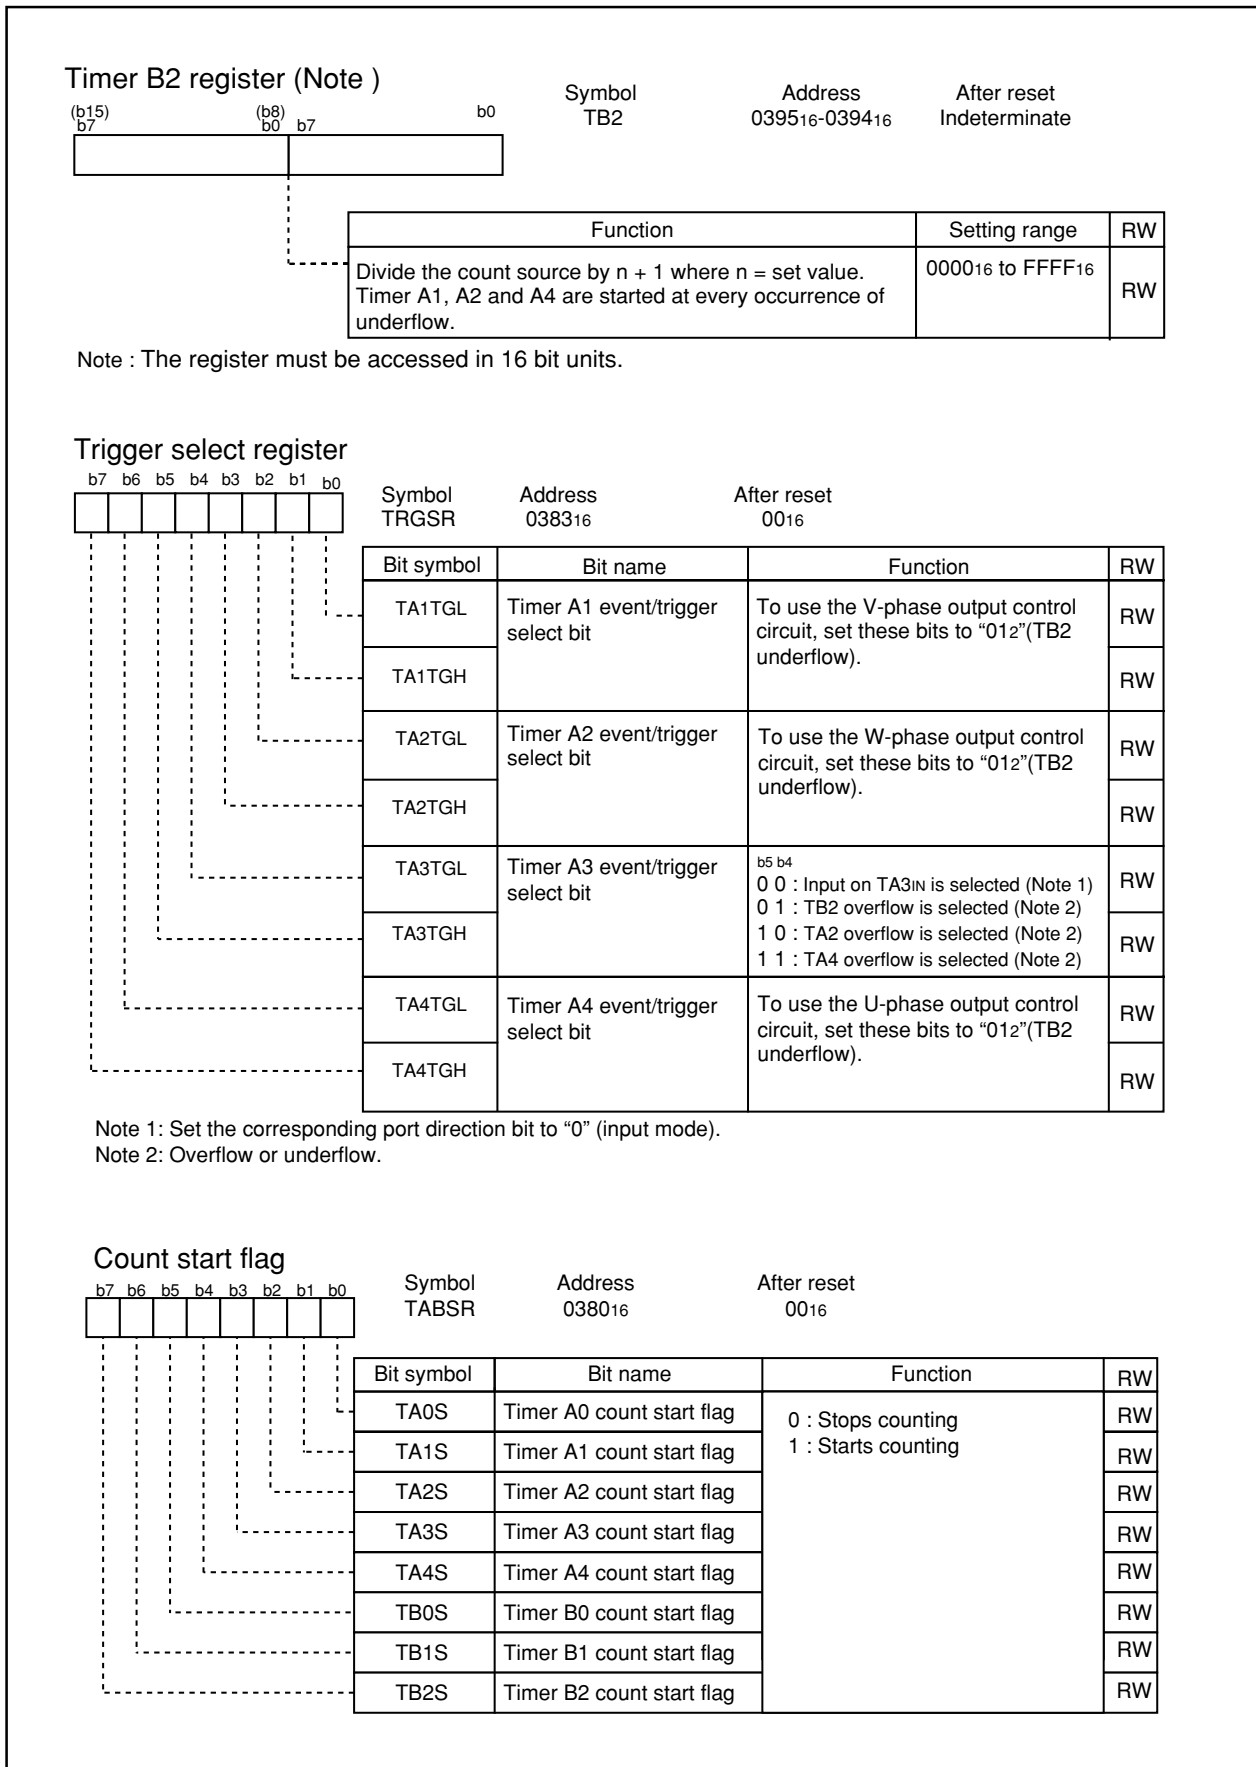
Timer B2 register (Note )

(b15) b7 (b8) b0 b7 b0

Symbol
TB2

Address
$0395_{16}$-$0394_{16}$

After reset
Indeterminate

| Function | Setting range | RW |
|---|---|---|
| Divide the count source by n + 1 where n = set value. Timer A1, A2 and A4 are started at every occurrence of underflow. | $0000_{16}$ to $FFFF_{16}$ | RW |

Note : The register must be accessed in 16 bit units.

Trigger select register

b7 b6 b5 b4 b3 b2 b1 b0

Symbol
TRGSR

Address
$0383_{16}$

After reset
$00_{16}$

| Bit symbol | Bit name | Function | RW |
|---|---|---|---|
| TA1TGL | Timer A1 event/trigger select bit | To use the V-phase output control circuit, set these bits to "$01_2$"(TB2 underflow). | RW |
| TA1TGH | | | RW |
| TA2TGL | Timer A2 event/trigger select bit | To use the W-phase output control circuit, set these bits to "$01_2$"(TB2 underflow). | RW |
| TA2TGH | | | RW |
| TA3TGL | Timer A3 event/trigger select bit | b5 b4<br>0 0 : Input on $TA3_{IN}$ is selected (Note 1)<br>0 1 : TB2 overflow is selected (Note 2)<br>1 0 : TA2 overflow is selected (Note 2)<br>1 1 : TA4 overflow is selected (Note 2) | RW |
| TA3TGH | | | RW |
| TA4TGL | Timer A4 event/trigger select bit | To use the U-phase output control circuit, set these bits to "$01_2$"(TB2 underflow). | RW |
| TA4TGH | | | RW |

Note 1: Set the corresponding port direction bit to "0" (input mode).
Note 2: Overflow or underflow.

Count start flag

b7 b6 b5 b4 b3 b2 b1 b0

Symbol
TABSR

Address
$0380_{16}$

After reset
$00_{16}$

| Bit symbol | Bit name | Function | RW |
|---|---|---|---|
| TA0S | Timer A0 count start flag | 0 : Stops counting<br>1 : Starts counting | RW |
| TA1S | Timer A1 count start flag | | RW |
| TA2S | Timer A2 count start flag | | RW |
| TA3S | Timer A3 count start flag | | RW |
| TA4S | Timer A4 count start flag | | RW |
| TB0S | Timer B0 count start flag | | RW |
| TB1S | Timer B1 count start flag | | RW |
| TB2S | Timer B2 count start flag | | RW |